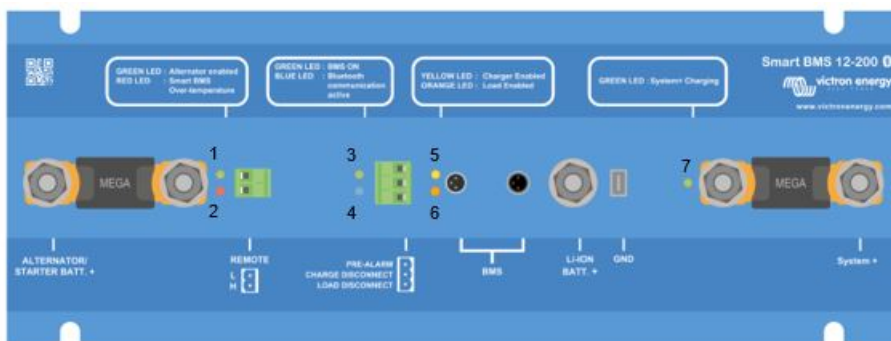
GREEN LED : Alternator enabled
RED LED : Smart BMS Over-temperature

GREEN LED : BMS ON
BLUE LED : Bluetooth communication active

YELLOW LED : Charger Enabled
ORANGE LED : Load Enabled

GREEN LED : System+ Charging

Smart BMS 12-200
victron energy
www.victronenergy.com

MEGA
1
2
3
4
5
6
7
MEGA

ALTERNATOR/ STARTER BATT. +

REMOTE
L
H

PRE-ALARM
CHARGE DISCONNECT
LOAD DISCONNECT

BMS

LI-ION BATT. +

GND

System +